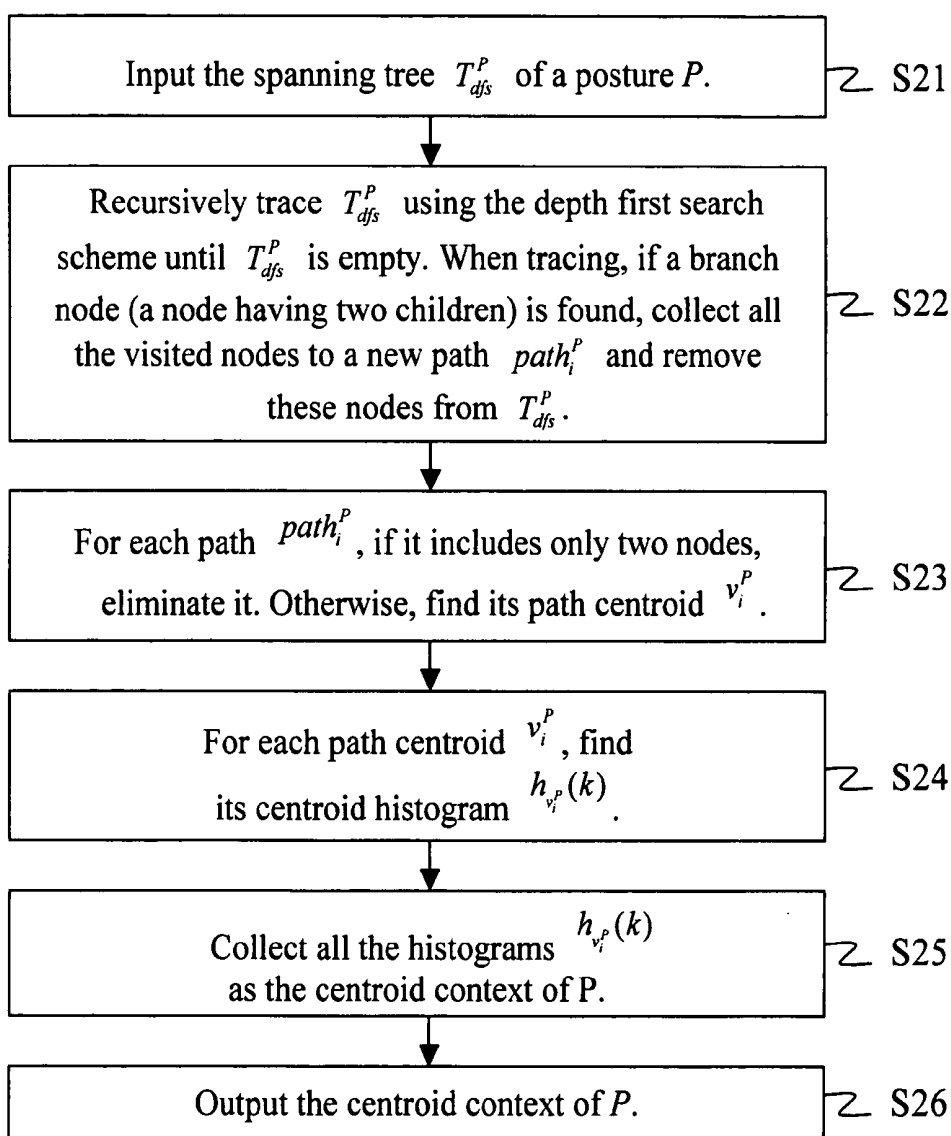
Input the spanning tree $T_{dfs}^{P}$ of a posture $P$.

S21

Recursively trace $T_{dfs}^{P}$ using the depth first search scheme until $T_{dfs}^{P}$ is empty. When tracing, if a branch node (a node having two children) is found, collect all the visited nodes to a new path $path_{i}^{P}$ and remove these nodes from $T_{dfs}^{P}$.

S22

For each path $path_{i}^{P}$, if it includes only two nodes, eliminate it. Otherwise, find its path centroid $v_{i}^{P}$.

S23

For each path centroid $v_{i}^{P}$, find its centroid histogram $h_{v_{i}^{P}}(k)$.

S24

Collect all the histograms $h_{v_{i}^{P}}(k)$ as the centroid context of P.

S25

Output the centroid context of $P$.

S26